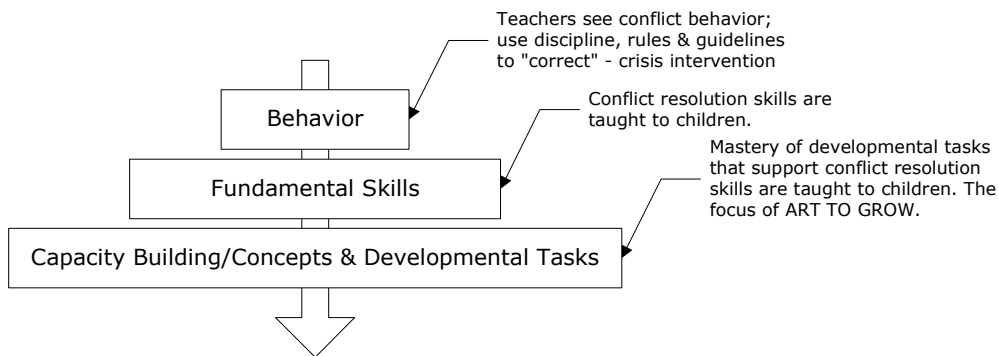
Teachers see conflict behavior; use discipline, rules & guidelines to "correct" - crisis intervention

Behavior

Conflict resolution skills are taught to children.

Fundamental Skills

Mastery of developmental tasks that support conflict resolution skills are taught to children. The focus of ART TO GROW.

Capacity Building/Concepts & Developmental Tasks